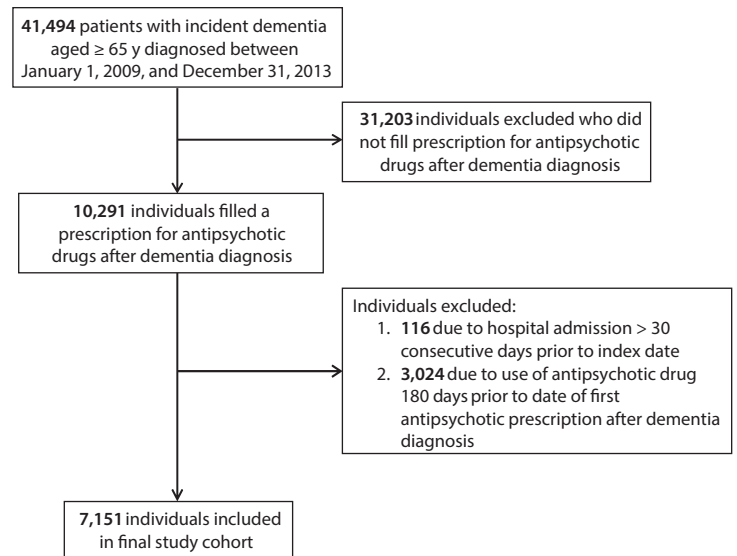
**41,494** patients with incident dementia aged ≥ 65 y diagnosed between January 1, 2009, and December 31, 2013

**31,203** individuals excluded who did not fill prescription for antipsychotic drugs after dementia diagnosis

**10,291** individuals filled a prescription for antipsychotic drugs after dementia diagnosis

Individuals excluded:
1. **116** due to hospital admission > 30 consecutive days prior to index date
2. **3,024** due to use of antipsychotic drug 180 days prior to date of first antipsychotic prescription after dementia diagnosis

**7,151** individuals included in final study cohort